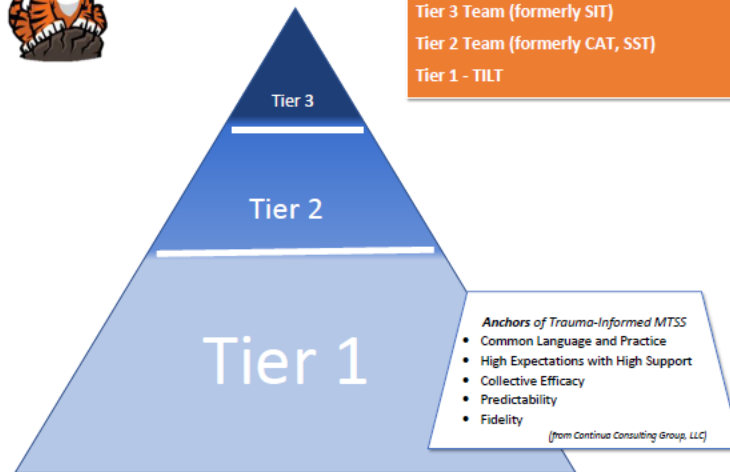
Tier 3 Team (formerly SIT)
Tier 2 Team (formerly CAT, SST)
Tier 1 - TILT

Tier 3

Tier 2

Tier 1

*Anchors* of *Trauma-Informed MTSS*
- Common Language and Practice
- High Expectations with High Support
- Collective Efficacy
- Predictability
- Fidelity

(from Continua Consulting Group, LLC)